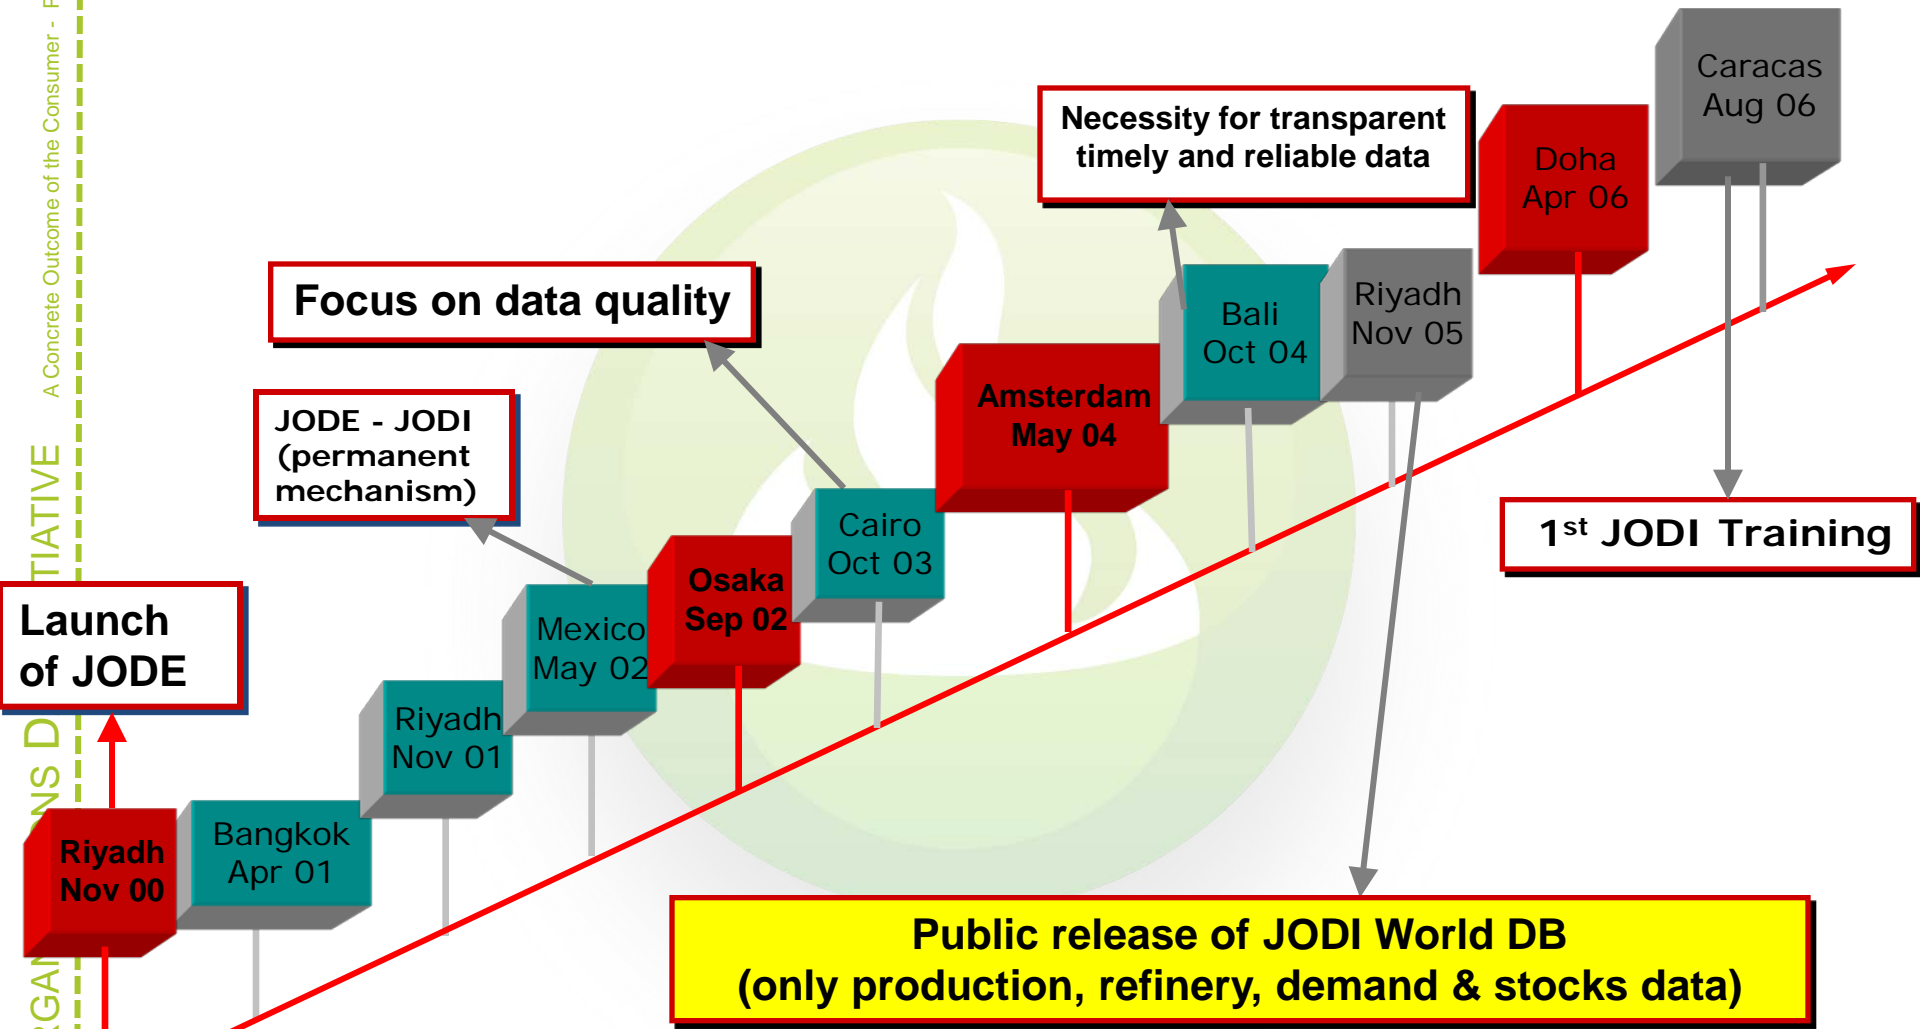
A Concrete Outcome of the Consumer - F

RGANS D TIATIVE

Launch of JODE

Riyadh Nov 00

Bangkok Apr 01

Riyadh Nov 01

Mexico May 02

JODE - JODI (permanent mechanism)

Osaka Sep 02

Cairo Oct 03

Focus on data quality

Amsterdam May 04

Bali Oct 04

Necessity for transparent timely and reliable data

Riyadh Nov 05

Doha Apr 06

Caracas Aug 06

1$^{st}$ JODI Training

Public release of JODI World DB (only production, refinery, demand & stocks data)